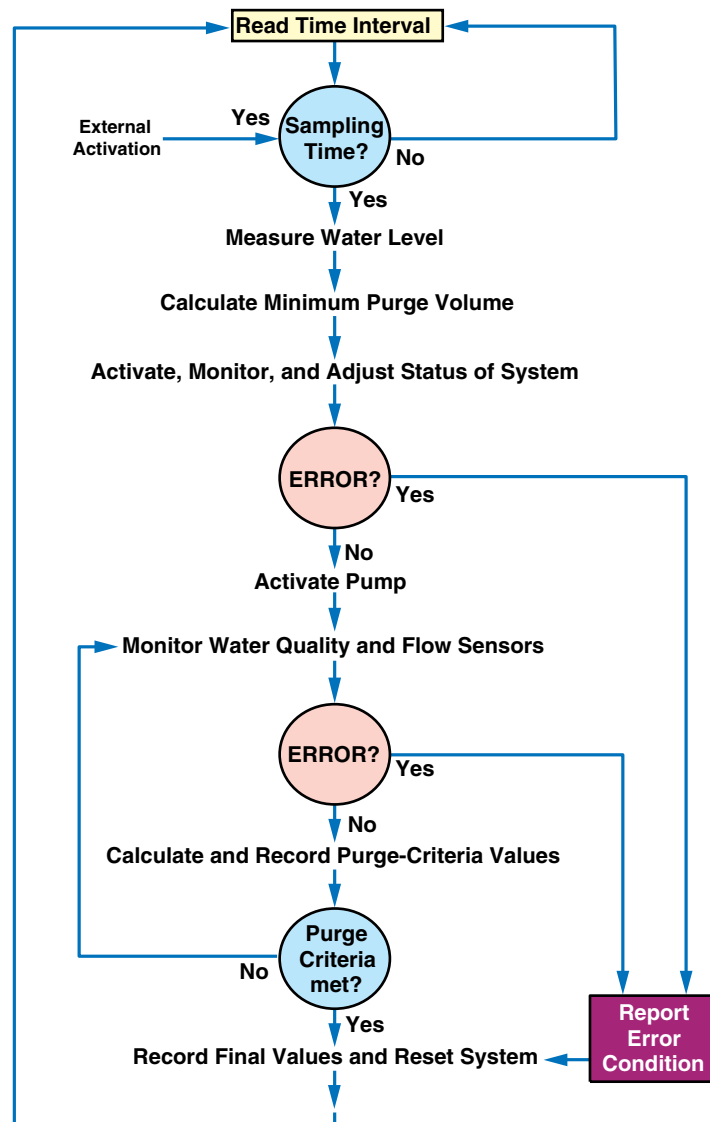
Read Time Interval

External Activation

Yes

Sampling Time?

No

Yes

Measure Water Level

Calculate Minimum Purge Volume

Activate, Monitor, and Adjust Status of System

ERROR?

Yes

No

Activate Pump

Monitor Water Quality and Flow Sensors

ERROR?

Yes

No

Calculate and Record Purge-Criteria Values

Purge Criteria met?

No

Yes

Record Final Values and Reset System

Report Error Condition